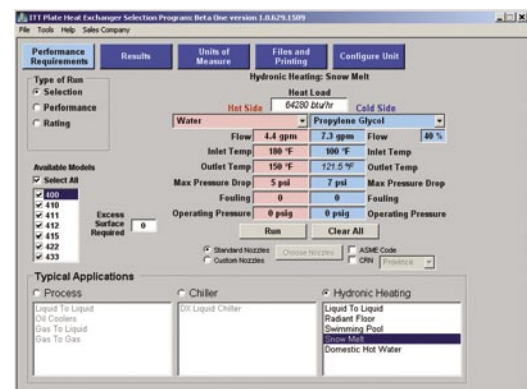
ITT Plate Heat Exchanger Selection Program: Beta One version 1.0.629.1509

File Tools Help Sales Company

Performance Requirements

Results

Units of Measure

Files and Printing

Configure Unit

Type of Run

Selection

Performance

Rating

Hydronic Heating: Snow Melt

Heat Load

Hot Side

64280 btu/hr

Cold Side

Water

Propylene Glycol

40 %

| Flow | 4.4 gpm | 7.3 gpm | Flow |
|---|---|---|---|
| Inlet Temp | 180 °F | 100 °F | Inlet Temp |
| Outlet Temp | 150 °F | 121.5 °F | Outlet Temp |
| Max Pressure Drop | 5 psi | 7 psi | Max Pressure Drop |
| Fouling | 0 | 0 | Fouling |
| Operating Pressure | 0 psig | 0 psig | Operating Pressure |

Available Models

Select All

400

410

411

412

415

422

433

Excess Surface Required

0

Run

Clear All

Standard Nozzles

Custom Nozzles

Choose Nozzles

ASME Code

CRN

Province

Typical Applications

Process

Liquid To Liquid

Oil Coolers

Gas To Liquid

Gas To Gas

Chiller

DX Liquid Chiller

Hydronic Heating

Liquid To Liquid

Radiant Floor

Swimming Pool

Snow Melt

Domestic Hot Water